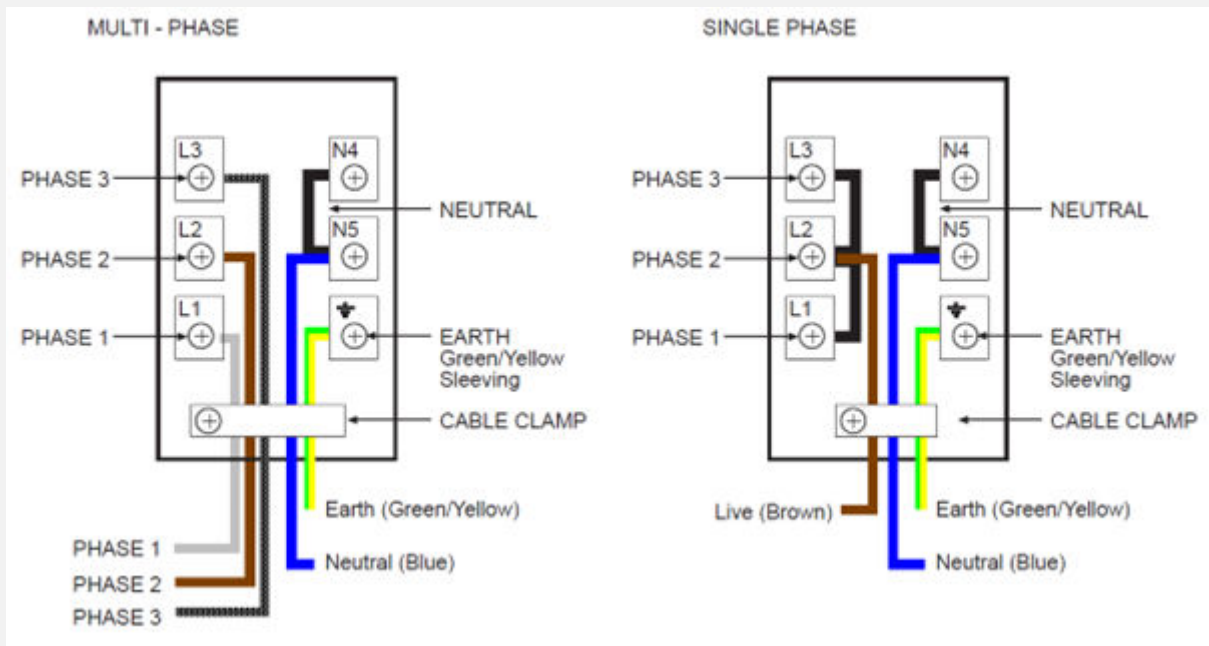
MULTI - PHASE

L3
PHASE 3
L2
PHASE 2
L1
PHASE 1
N4
NEUTRAL
N5
EARTH
Green/Yellow
Sleeving
CABLE CLAMP
Earth (Green/Yellow)
Neutral (Blue)
PHASE 1
PHASE 2
PHASE 3

SINGLE PHASE

L3
PHASE 3
L2
PHASE 2
L1
PHASE 1
N4
NEUTRAL
N5
EARTH
Green/Yellow
Sleeving
CABLE CLAMP
Live (Brown)
Earth (Green/Yellow)
Neutral (Blue)